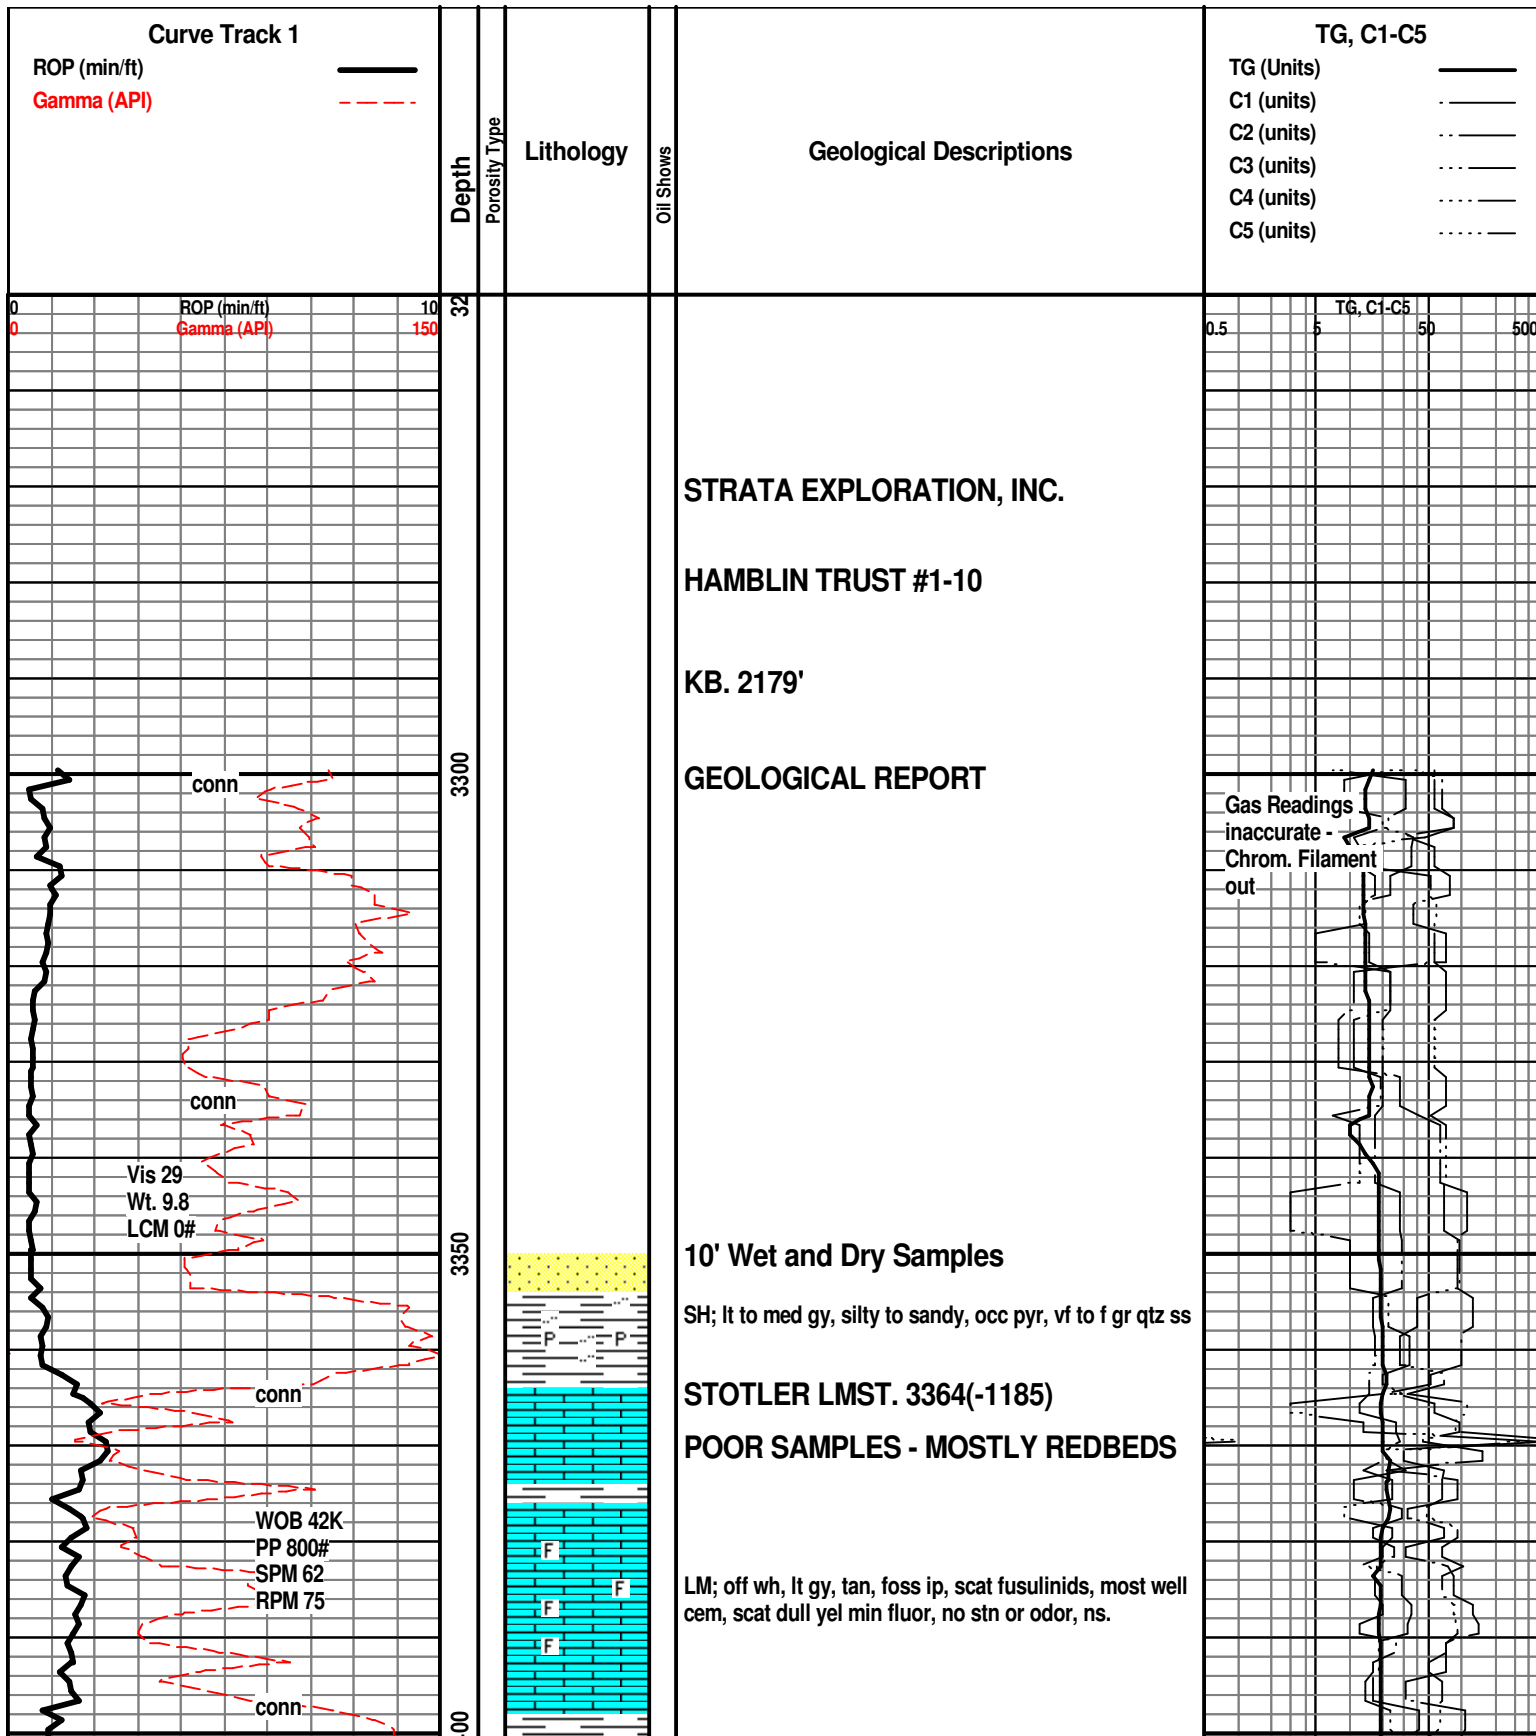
Curve Track 1
ROP (min/ft)
Gamma (API)

Depth

Porosity Type

Lithology

Oil Shows

Geological Descriptions

TG, C1-C5
TG (Units)
C1 (units)
C2 (units)
C3 (units)
C4 (units)
C5 (units)

0 ROP (min/ft) 10
0 Gamma (API) 150

32

TG, C1-C5
0.5 5 50 500

STRATA EXPLORATION, INC.

HAMBLIN TRUST #1-10

KB. 2179'

3300

conn

GEOLOGICAL REPORT

Gas Readings inaccurate - Chrom. Filament out

conn

Vis 29
Wt. 9.8
LCM 0#

3350

10' Wet and Dry Samples

SH; lt to med gy, silty to sandy, occ pyr, vf to f gr qtz ss

P P

conn

STOTLER LMST. 3364(-1185)

POOR SAMPLES - MOSTLY REDBEDS

WOB 42K
PP 800#
SPM 62
RPM 75

F
F
F
F

LM; off wh, lt gy, tan, foss ip, scat fusulinids, most well cem, scat dull yel min fluor, no stn or odor, ns.

conn

00